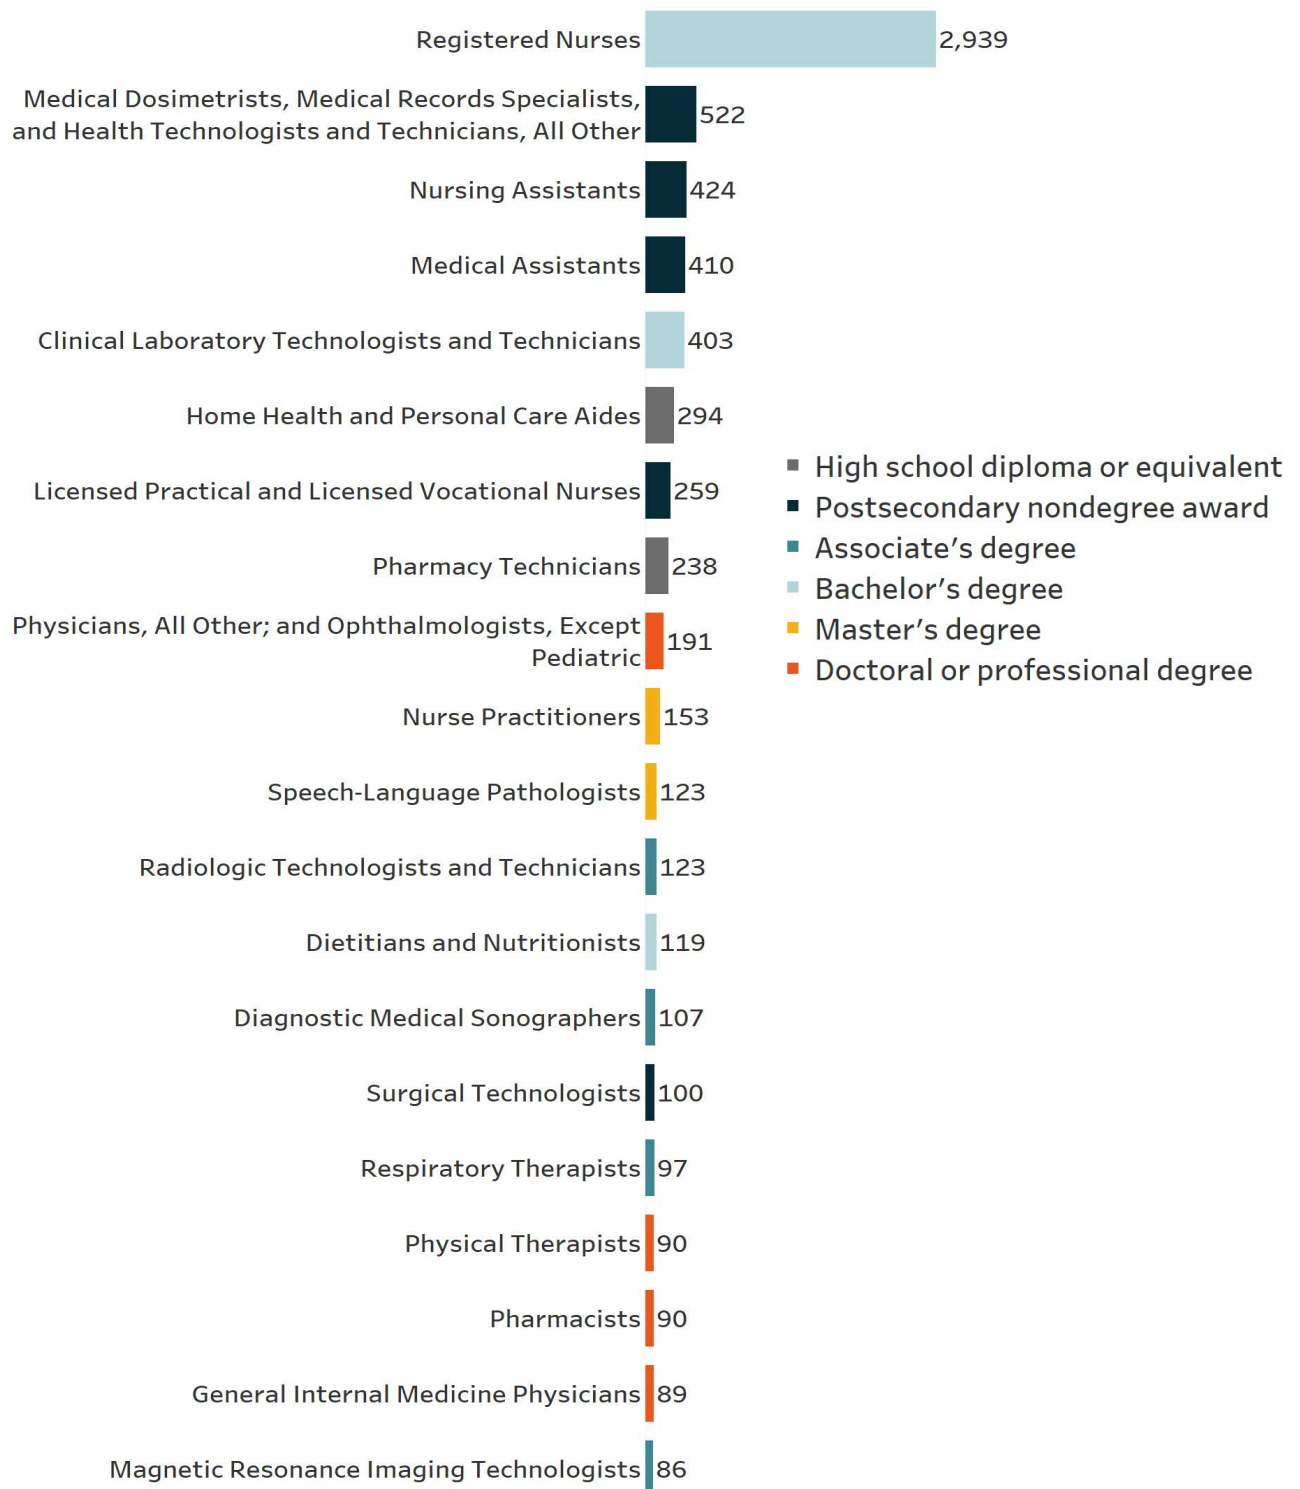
Registered Nurses 2,939

Medical Dosimetrists, Medical Records Specialists, and Health Technologists and Technicians, All Other 522

Nursing Assistants 424

Medical Assistants 410

Clinical Laboratory Technologists and Technicians 403

Home Health and Personal Care Aides 294

Licensed Practical and Licensed Vocational Nurses 259

Pharmacy Technicians 238

Physicians, All Other; and Ophthalmologists, Except Pediatric 191

Nurse Practitioners 153

Speech-Language Pathologists 123

Radiologic Technologists and Technicians 123

Dietitians and Nutritionists 119

Diagnostic Medical Sonographers 107

Surgical Technologists 100

Respiratory Therapists 97

Physical Therapists 90

Pharmacists 90

General Internal Medicine Physicians 89

Magnetic Resonance Imaging Technologists 86

High school diploma or equivalent
Postsecondary nondegree award
Associate's degree
Bachelor's degree
Master's degree
Doctoral or professional degree